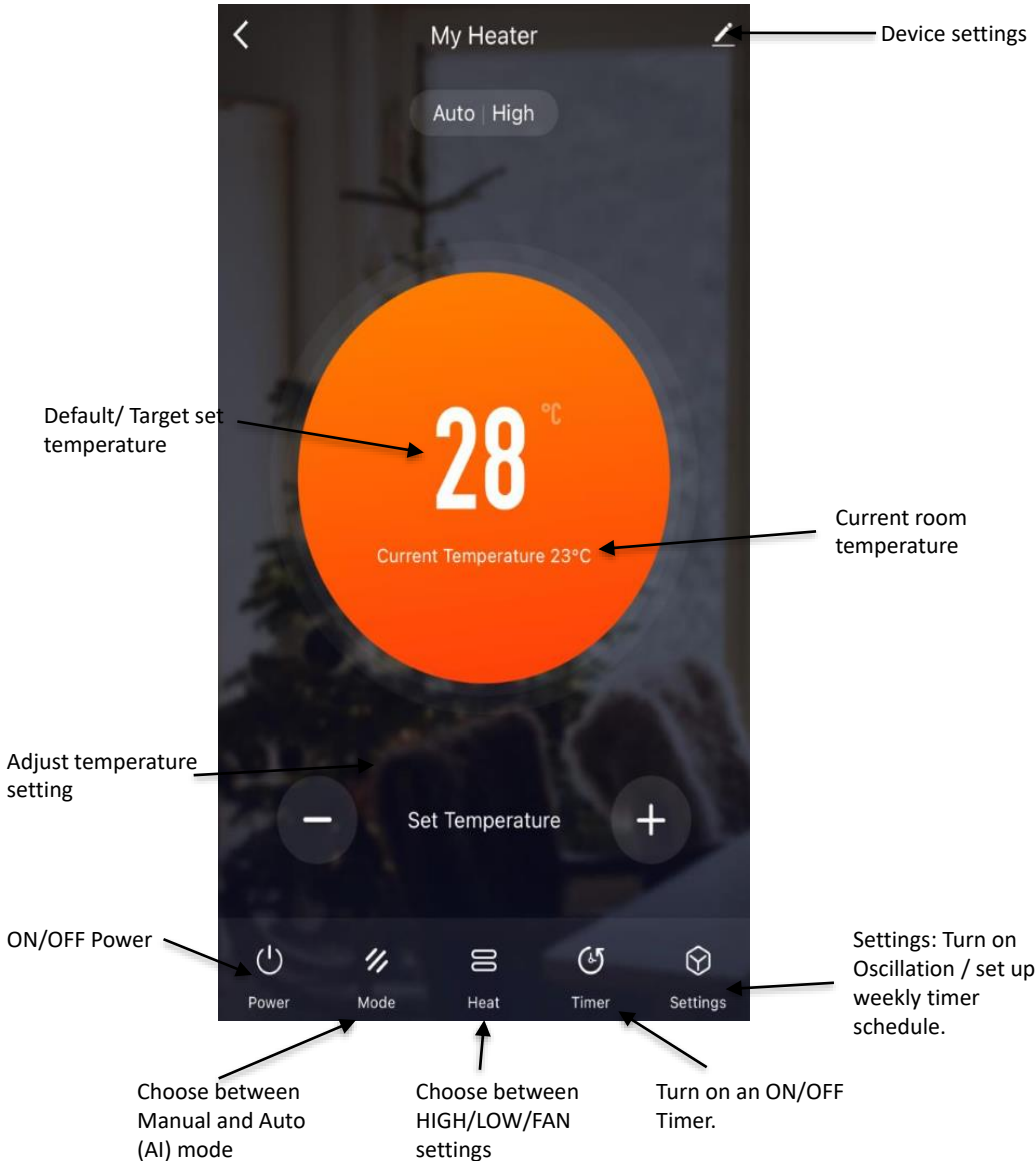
My Heater

Device settings

Auto | High

Default/ Target set temperature

28 °C

Current Temperature 23°C

Current room temperature

Adjust temperature setting

Set Temperature

ON/OFF Power

Power

Mode

Heat

Timer

Settings

Settings: Turn on Oscillation / set up weekly timer schedule.

Choose between Manual and Auto (AI) mode

Choose between HIGH/LOW/FAN settings

Turn on an ON/OFF Timer.